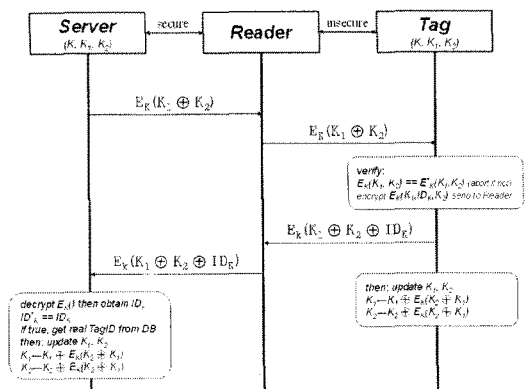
Server
$(K, K_1, K_2)$

secure

Reader

insecure

Tag
$(K, K_1, K_2)$

$E_K(K_1 \oplus K_2)$

$E_K(K_1 \oplus K_2)$

verify:
$E_K(K_1, K_2) == E'_K(K_1, K_2)$ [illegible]
encrypt $E_K(ID_K, K_1, K_2)$ send to Reader

$E_K(K_1 \oplus K_2 \oplus ID_K)$

$E_K(K_1 \oplus K_2 \oplus ID_K)$

then: update $K_1, K_2$
$K_1 \leftarrow K_1 \oplus E_K(K_2 \oplus K_1)$
$K_2 \leftarrow K_2 \oplus E_K(K_2 \oplus K_1)$

decrypt $E_K()$ then obtain $ID_K$
$ID'_K == ID_K$
if true, get real TagID from DB
then: update $K_1, K_2$
$K_1 \leftarrow K_1 \oplus E_K(K_2 \oplus K_1)$
$K_2 \leftarrow K_2 \oplus E_K(K_2 \oplus K_1)$